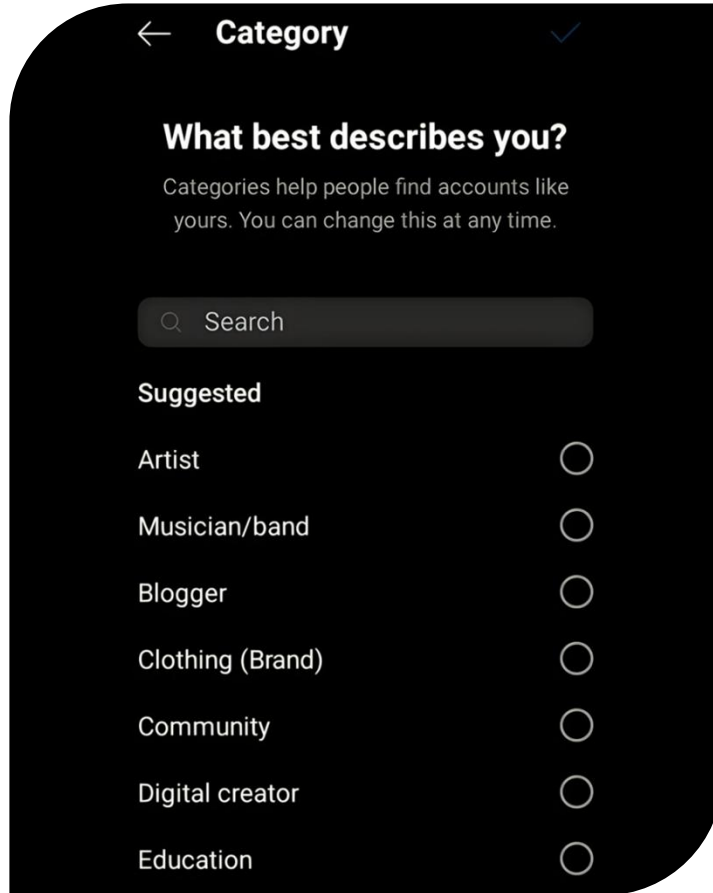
Category

What best describes you?

Categories help people find accounts like yours. You can change this at any time.

Search

Suggested

Artist

Musician/band

Blogger

Clothing (Brand)

Community

Digital creator

Education